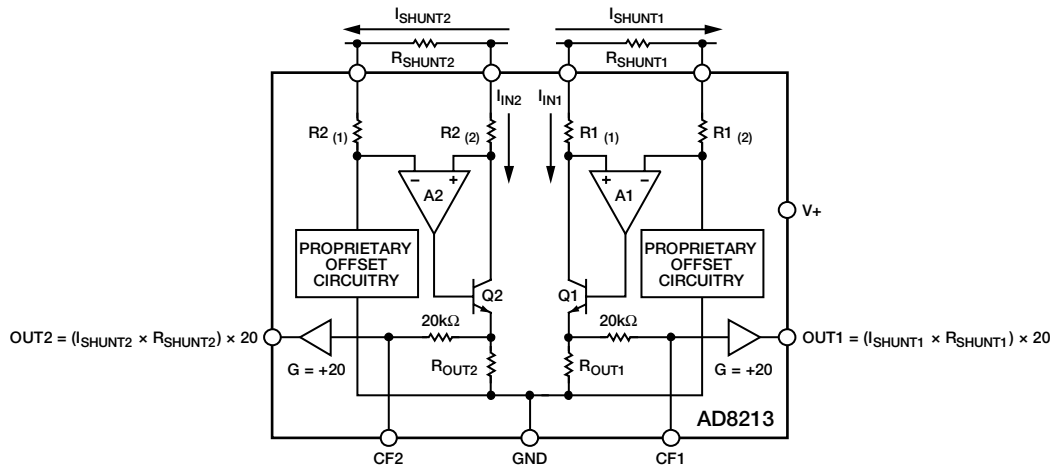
$I_{SHUNT2}$

$I_{SHUNT1}$

$R_{SHUNT2}$

$R_{SHUNT1}$

$I_{IN2}$

$I_{IN1}$

R2 (1)

R2 (2)

R1 (1)

R1 (2)

−

+

A2

+

−

A1

V+

PROPRIETARY OFFSET CIRCUITRY

PROPRIETARY OFFSET CIRCUITRY

Q2

Q1

OUT2 = ($I_{SHUNT2}$ × $R_{SHUNT2}$) × 20

20kΩ

20kΩ

OUT1 = ($I_{SHUNT1}$ × $R_{SHUNT1}$) × 20

G = +20

$R_{OUT2}$

$R_{OUT1}$

G = +20

AD8213

CF2

GND

CF1